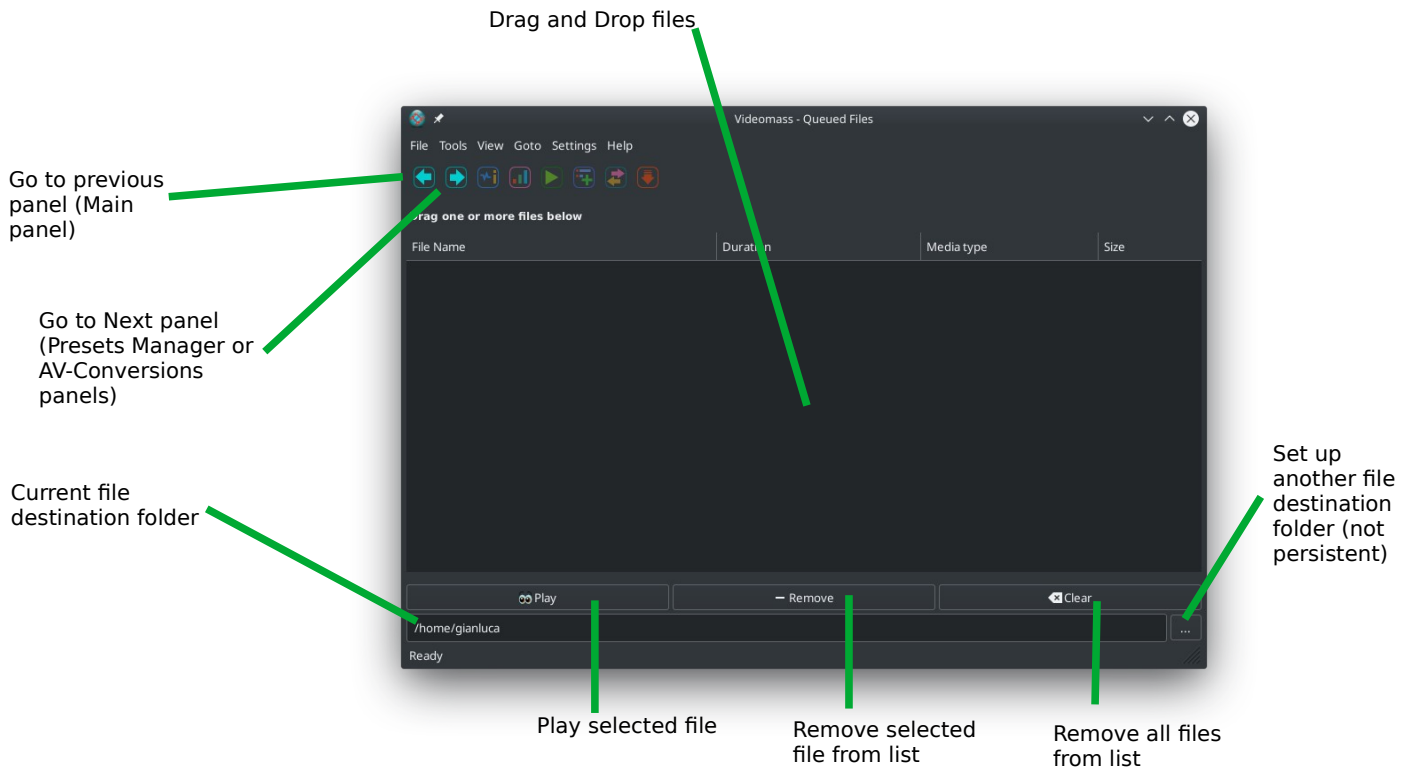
Drag and Drop files

Videomass - Queued Files

File Tools View Goto Settings Help

Go to previous panel (Main panel)

Go to Next panel (Presets Manager or AV-Conversions panels)

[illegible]rag one or more files below

| File Name | Duration | Media type | Size |
|---|---|---|---|

Current file destination folder

Set up another file destination folder (not persistent)

Play

Remove

Clear

/home/gianluca

...

Ready

Play selected file

Remove selected file from list

Remove all files from list